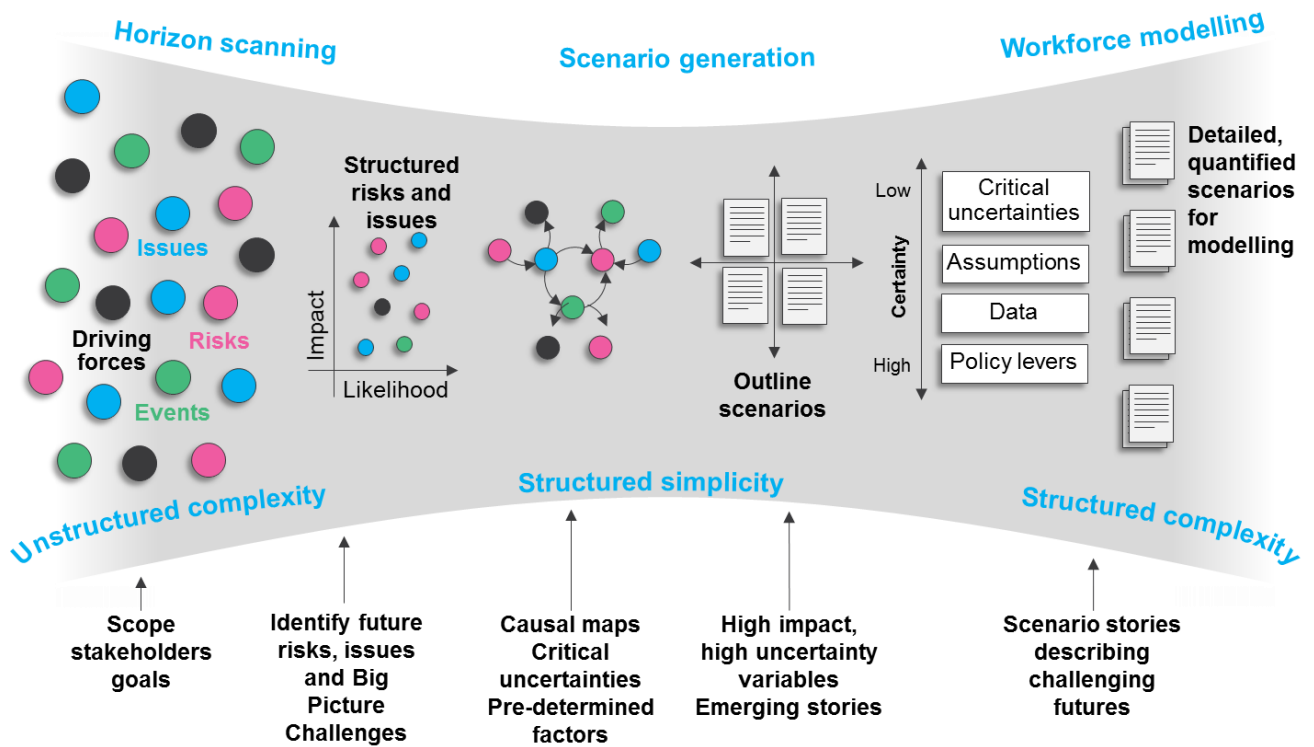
Horizon scanning

Scenario generation

Workforce modelling

Structured risks and issues

Issues

Driving forces

Risks

Events

Impact

Likelihood

Outline scenarios

Low

Certainty

High

Critical uncertainties

Assumptions

Data

Policy levers

Detailed, quantified scenarios for modelling

Unstructured complexity

Structured simplicity

Structured complexity

Scope stakeholders goals

Identify future risks, issues and Big Picture Challenges

Causal maps Critical uncertainties Pre-determined factors

High impact, high uncertainty variables Emerging stories

Scenario stories describing challenging futures